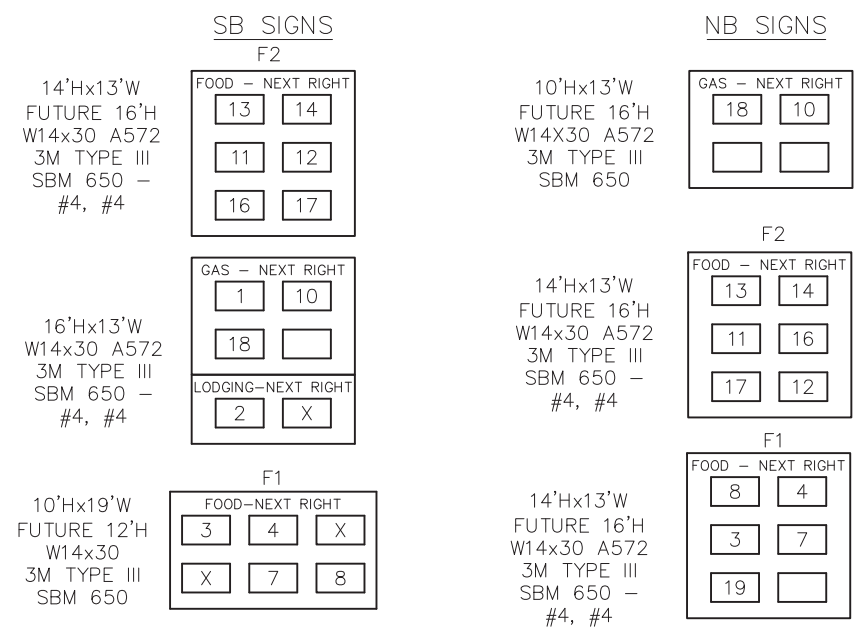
SB SIGNS

F2

14'Hx13'W
FUTURE 16'H
W14x30 A572
3M TYPE III
SBM 650 —
#4, #4

FOOD — NEXT RIGHT

13 14
11 12
16 17

GAS — NEXT RIGHT

1 10
18

LODGING—NEXT RIGHT

2 X

16'Hx13'W
W14x30 A572
3M TYPE III
SBM 650 —
#4, #4

F1

10'Hx19'W
FUTURE 12'H
W14x30
3M TYPE III
SBM 650

FOOD—NEXT RIGHT

3 4 X
X 7 8

NB SIGNS

10'Hx13'W
FUTURE 16'H
W14x30 A572
3M TYPE III
SBM 650

GAS — NEXT RIGHT

18 10

F2

14'Hx13'W
FUTURE 16'H
W14x30 A572
3M TYPE III
SBM 650 —
#4, #4

FOOD — NEXT RIGHT

13 14
11 16
17 12

F1

14'Hx13'W
FUTURE 16'H
W14x30 A572
3M TYPE III
SBM 650 —
#4, #4

FOOD — NEXT RIGHT

8 4
3 7
19